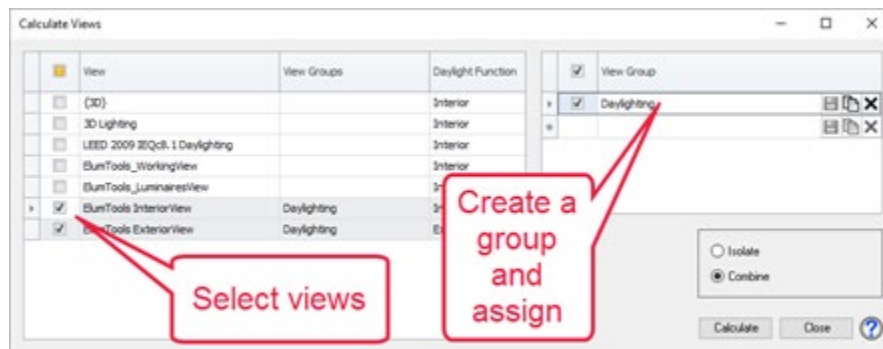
Calculate Views

| | View | View Groups | Daylight Function |
|---|---|---|---|
| | {3D} | | Interior |
| | 3D Lighting | | Interior |
| | LEED 2009 IEQc8.1 Daylighting | | Interior |
| | ElumTools_WorkingView | | Interior |
| | ElumTools_LuminairesView | | In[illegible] |
| ✓ | ElumTools InteriorView | Daylighting | In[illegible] |
| ✓ | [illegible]Tools ExteriorView | Daylighting | E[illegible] |

| ✓ | View Group |
|---|---|
| ✓ | Daylighting |
| | |

Create a group and assign

Select views

Isolate

Combine

Calculate

Close

?